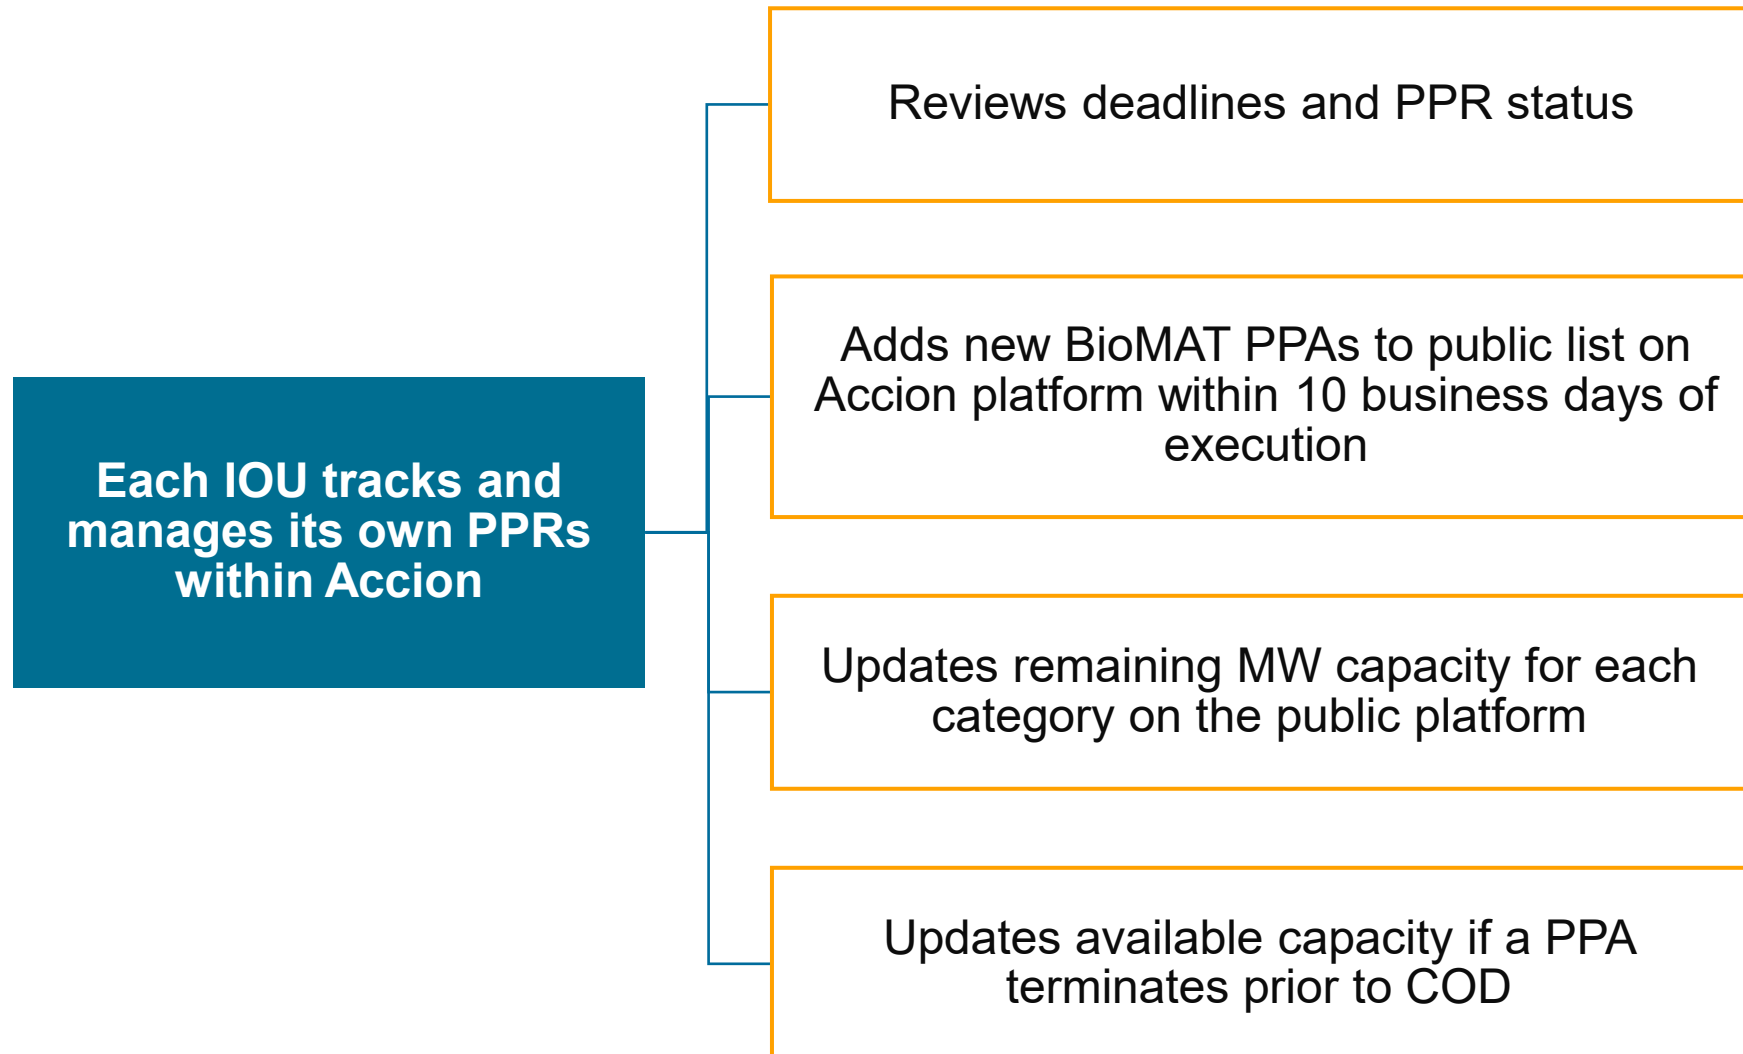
Each IOU tracks and manages its own PPRs within Accion

Reviews deadlines and PPR status

Adds new BioMAT PPAs to public list on Accion platform within 10 business days of execution

Updates remaining MW capacity for each category on the public platform

Updates available capacity if a PPA terminates prior to COD